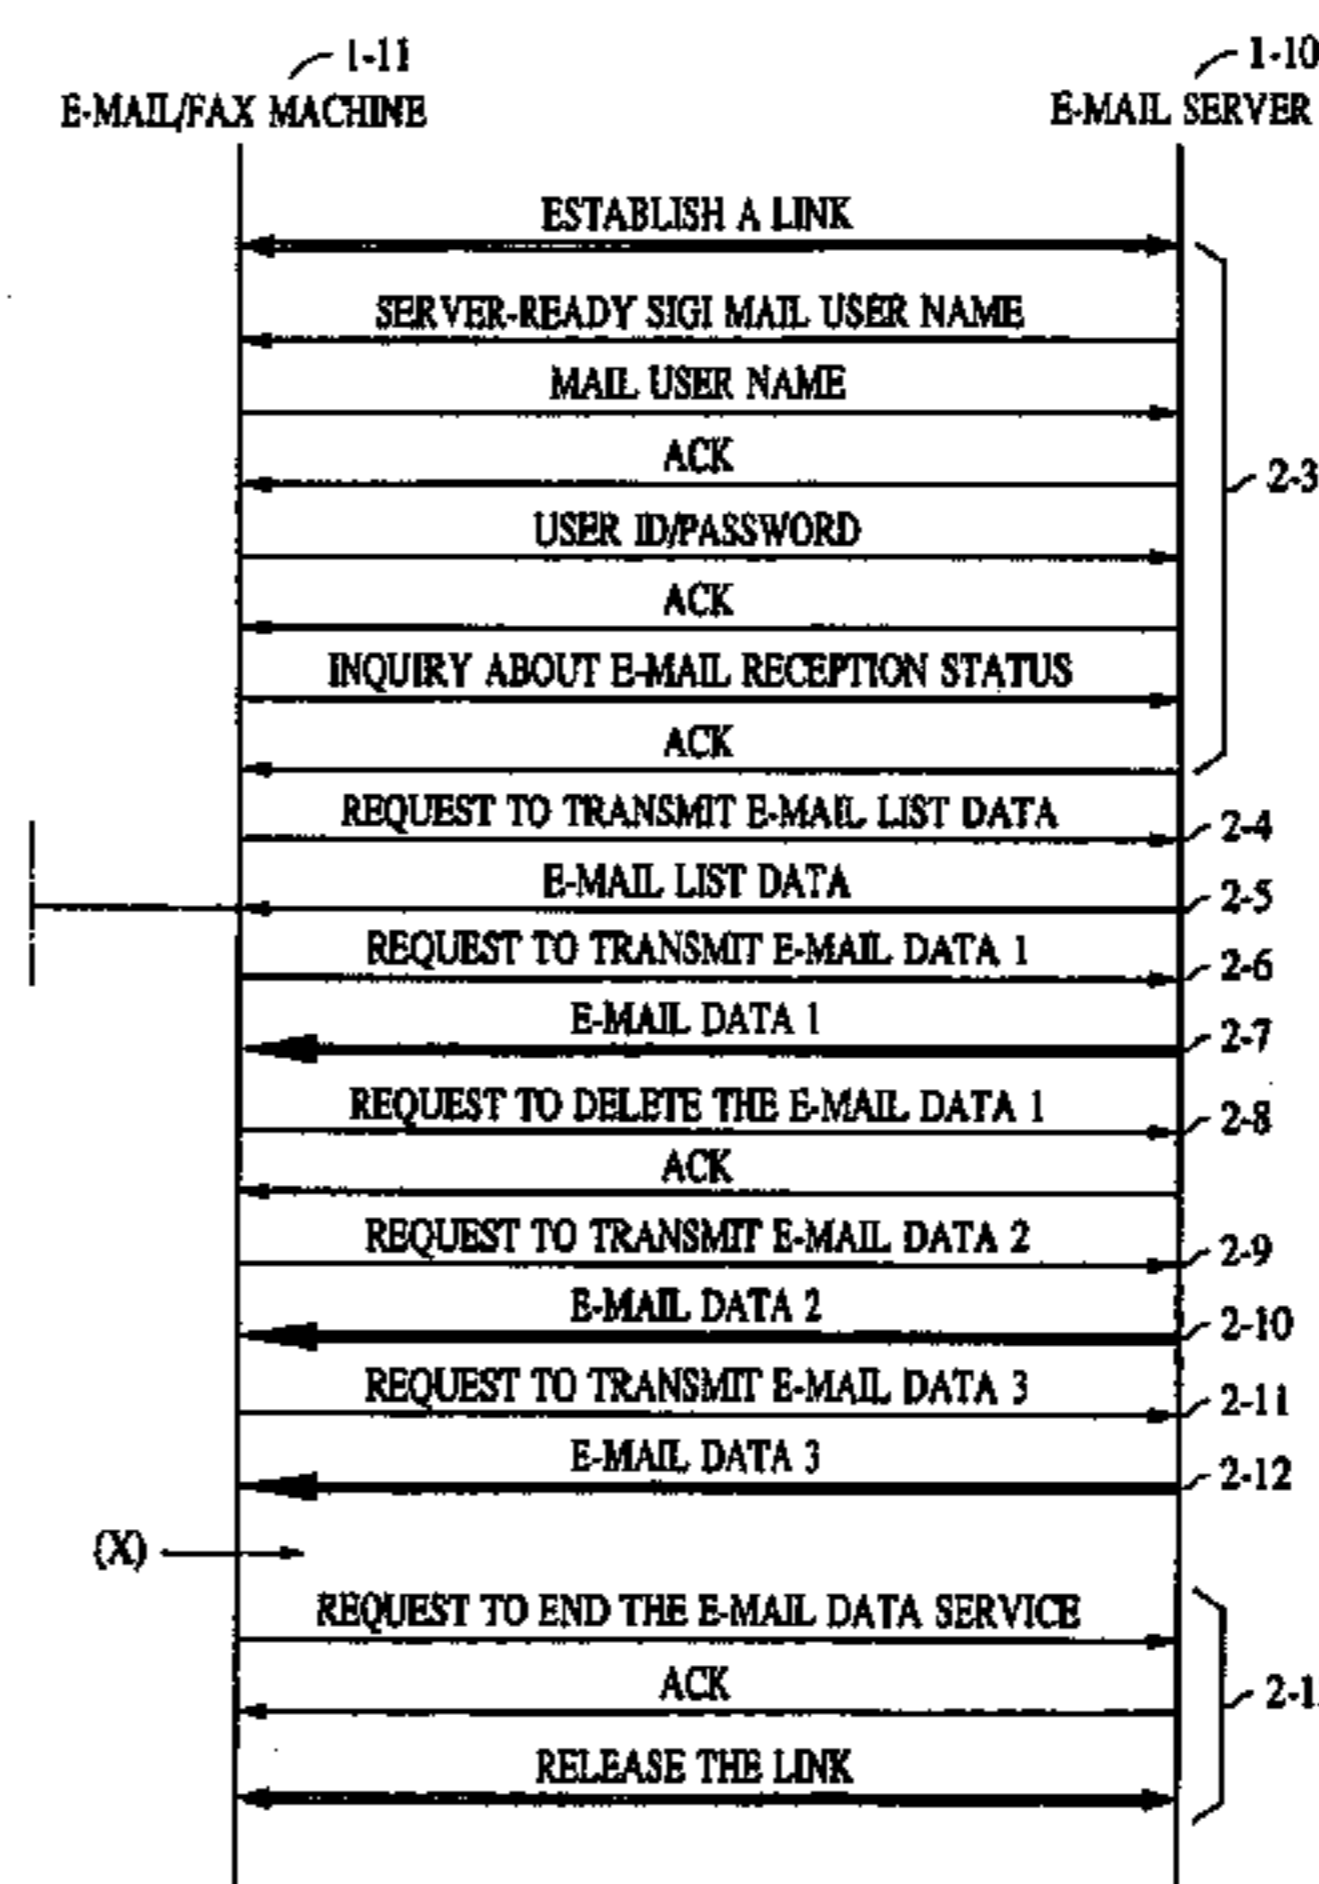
1-11
E-MAIL/FAX MACHINE

1-10
E-MAIL SERVER

ESTABLISH A LINK
SERVER-READY SIGI MAIL USER NAME
MAIL USER NAME
ACK
USER ID/PASSWORD
ACK
INQUIRY ABOUT E-MAIL RECEPTION STATUS
ACK
2-3
REQUEST TO TRANSMIT E-MAIL LIST DATA
2-4
E-MAIL LIST DATA
2-5
REQUEST TO TRANSMIT E-MAIL DATA 1
2-6
E-MAIL DATA 1
2-7
REQUEST TO DELETE THE E-MAIL DATA 1
2-8
ACK
REQUEST TO TRANSMIT E-MAIL DATA 2
2-9
E-MAIL DATA 2
2-10
REQUEST TO TRANSMIT E-MAIL DATA 3
2-11
E-MAIL DATA 3
2-12
(X)
REQUEST TO END THE E-MAIL DATA SERVICE
ACK
RELEASE THE LINK
2-1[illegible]